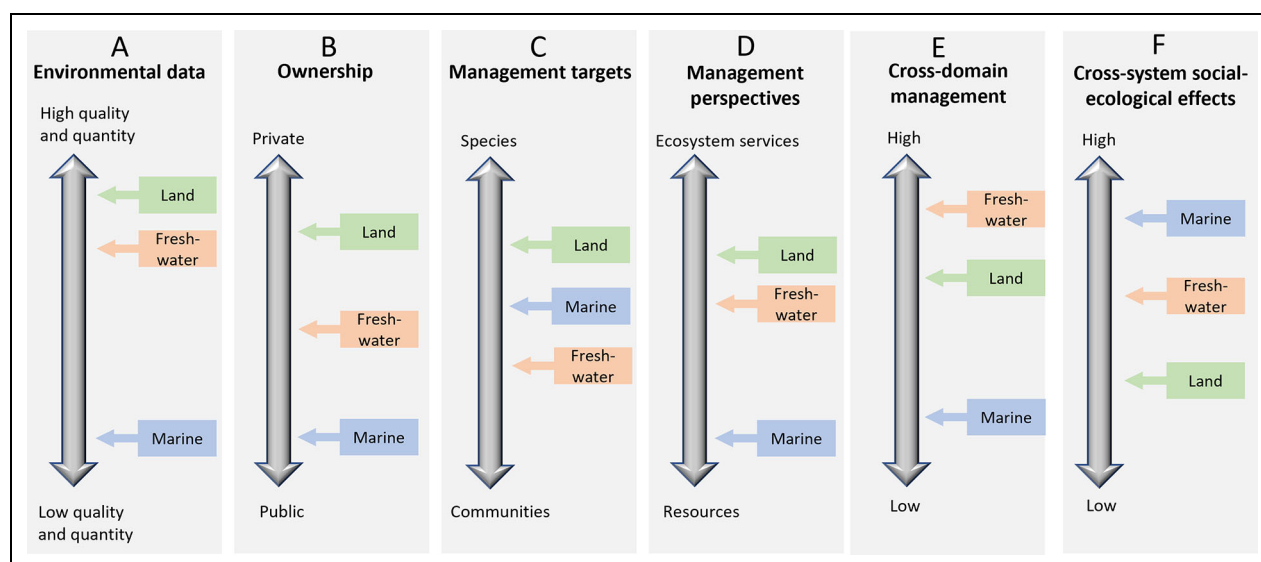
A
Environmental data

High quality and quantity

Land

Fresh-water

Marine

Low quality and quantity

B
Ownership

Private

Land

Fresh-water

Marine

Public

C
Management targets

Species

Land

Marine

Fresh-water

Communities

D
Management perspectives

Ecosystem services

Land

Fresh-water

Marine

Resources

E
Cross-domain management

High

Fresh-water

Land

Marine

Low

F
Cross-system social-ecological effects

High

Marine

Fresh-water

Land

Low